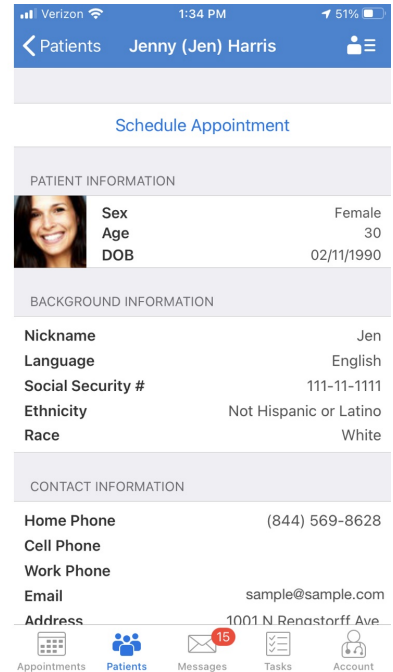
Verizon 1:34 PM 51%

Patients Jenny (Jen) Harris

Schedule Appointment

PATIENT INFORMATION

| | |
|---|---|
| Sex | Female |
| Age | 30 |
| DOB | 02/11/1990 |

BACKGROUND INFORMATION

| | |
|---|---|
| Nickname | Jen |
| Language | English |
| Social Security # | 111-11-1111 |
| Ethnicity | Not Hispanic or Latino |
| Race | White |

CONTACT INFORMATION

| | |
|---|---|
| Home Phone | (844) 569-8628 |
| Cell Phone | |
| Work Phone | |
| Email | sample@sample.com |
| Address | 1001 N Rengstorff Ave |

Appointments Patients 15 Messages Tasks Account